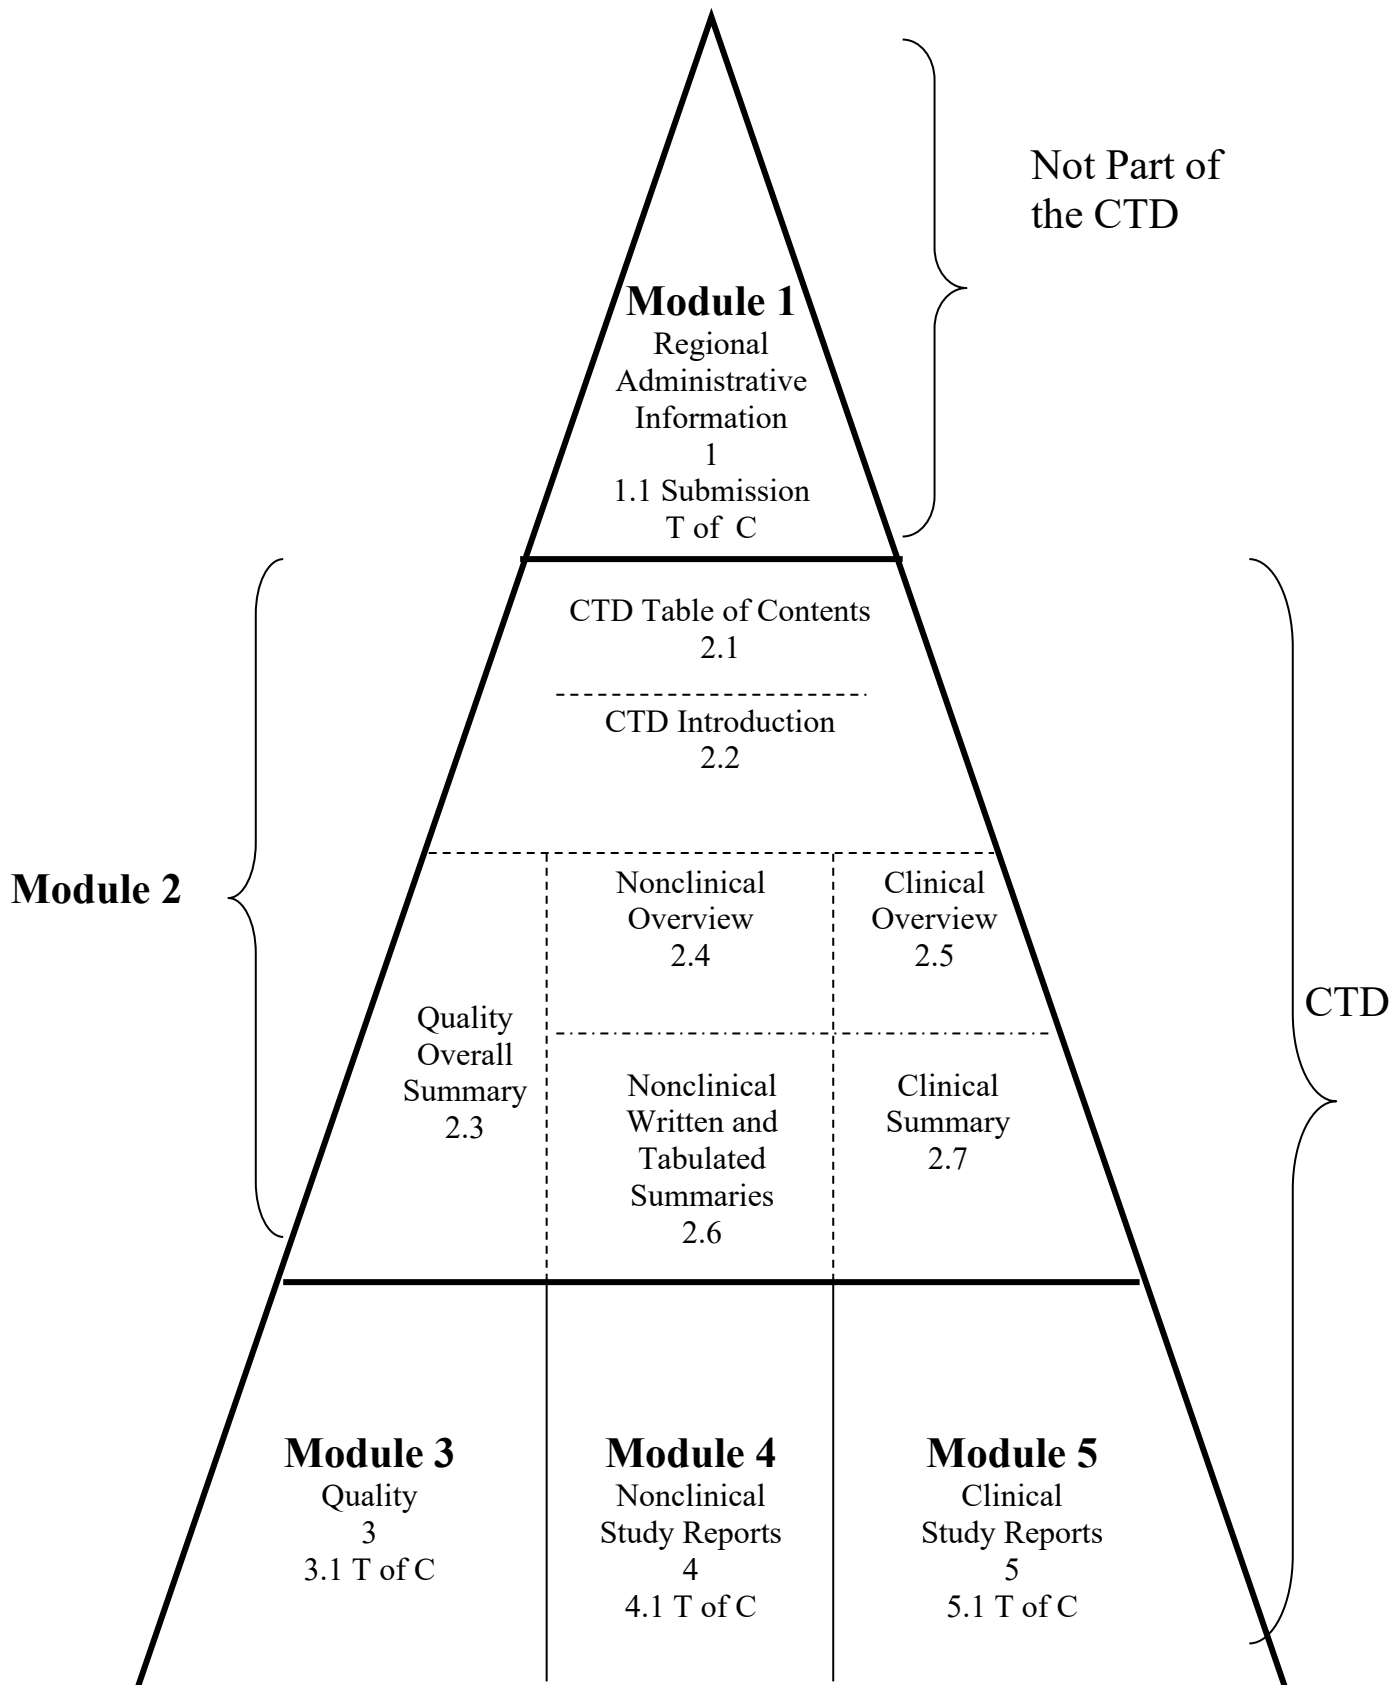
Not Part of the CTD

Module 1
Regional Administrative Information
1
1.1 Submission T of C

CTD Table of Contents
2.1

CTD Introduction
2.2

Module 2

Quality Overall Summary
2.3

Nonclinical Overview
2.4

Clinical Overview
2.5

Nonclinical Written and Tabulated Summaries
2.6

Clinical Summary
2.7

CTD

Module 3
Quality
3
3.1 T of C

Module 4
Nonclinical Study Reports
4
4.1 T of C

Module 5
Clinical Study Reports
5
5.1 T of C